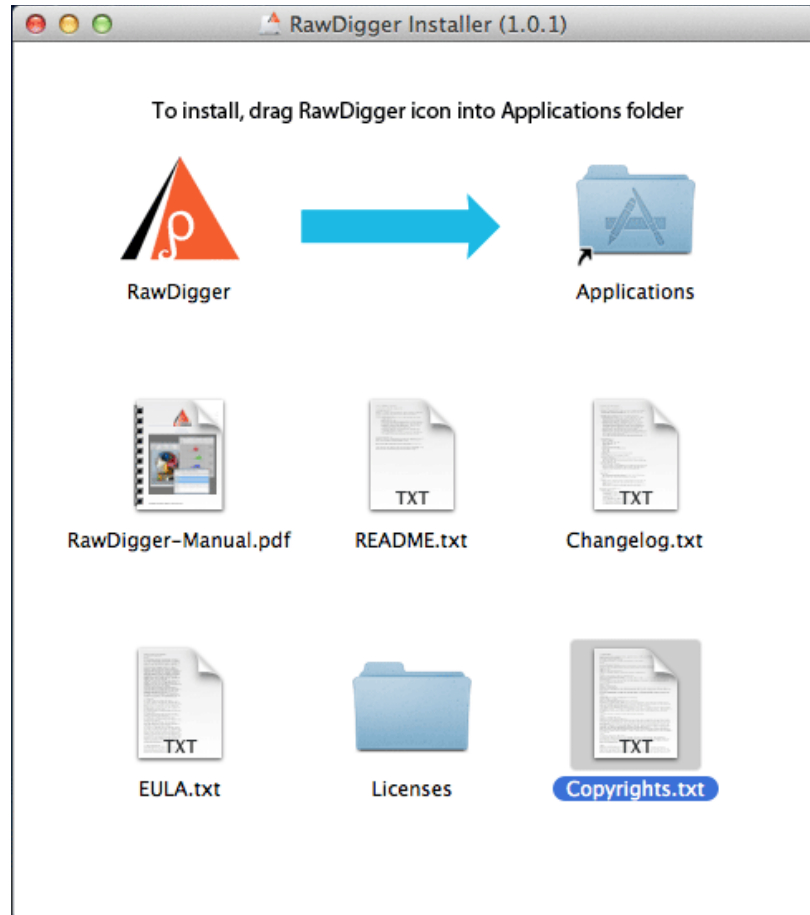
RawDigger Installer (1.0.1)

To install, drag RawDigger icon into Applications folder

RawDigger

Applications

RawDigger-Manual.pdf

TXT
README.txt

TXT
Changelog.txt

TXT
EULA.txt

Licenses

TXT
Copyrights.txt